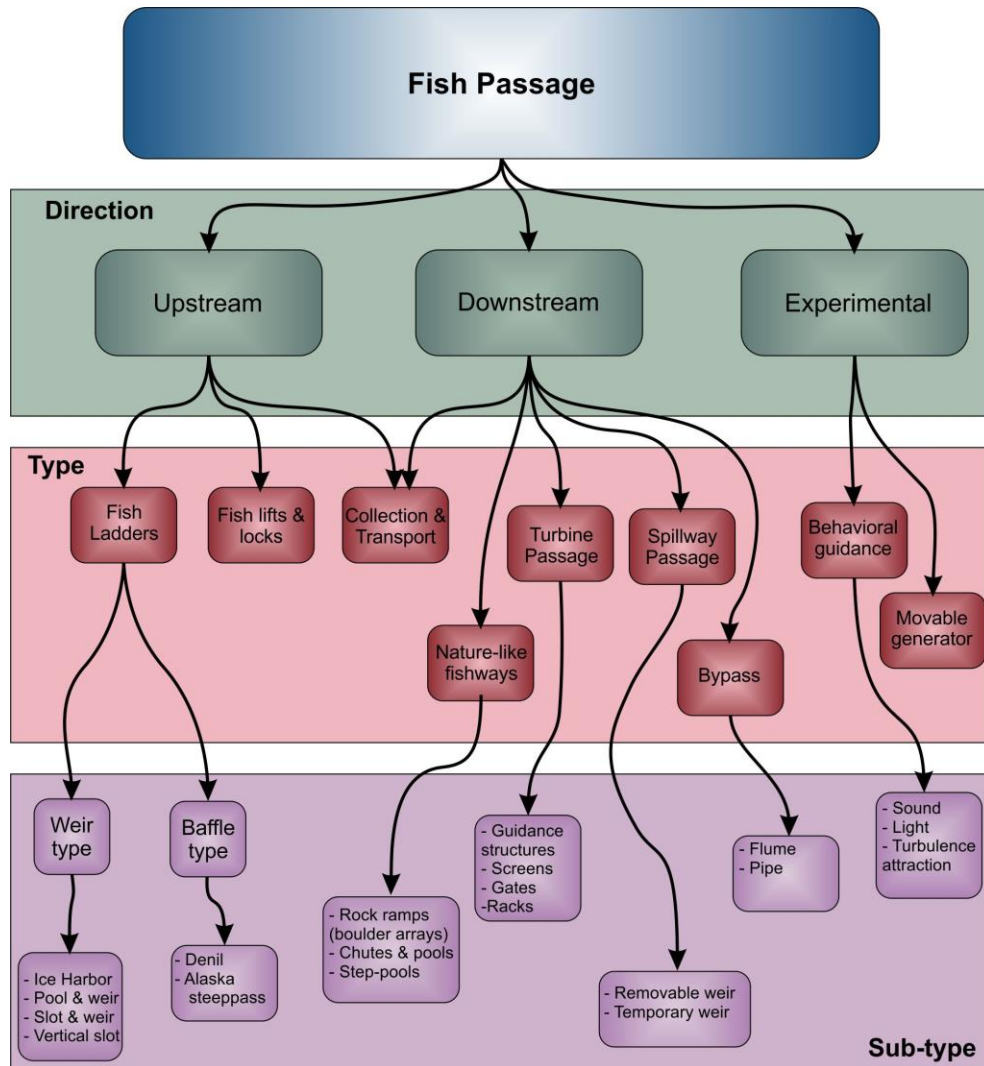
Fish Passage

Direction

Upstream

Downstream

Experimental

Type

Fish Ladders

Fish lifts & locks

Collection & Transport

Turbine Passage

Spillway Passage

Behavioral guidance

Movable generator

Nature-like fishways

Bypass

Weir type

Baffle type

- Guidance structures
- Screens
- Gates
-Racks

- Flume
- Pipe

- Sound
- Light
- Turbulence attraction

- Ice Harbor
- Pool & weir
- Slot & weir
- Vertical slot

- Denil
- Alaska steeppass

- Rock ramps (boulder arrays)
- Chutes & pools
- Step-pools

- Removable weir
- Temporary weir

Sub-type